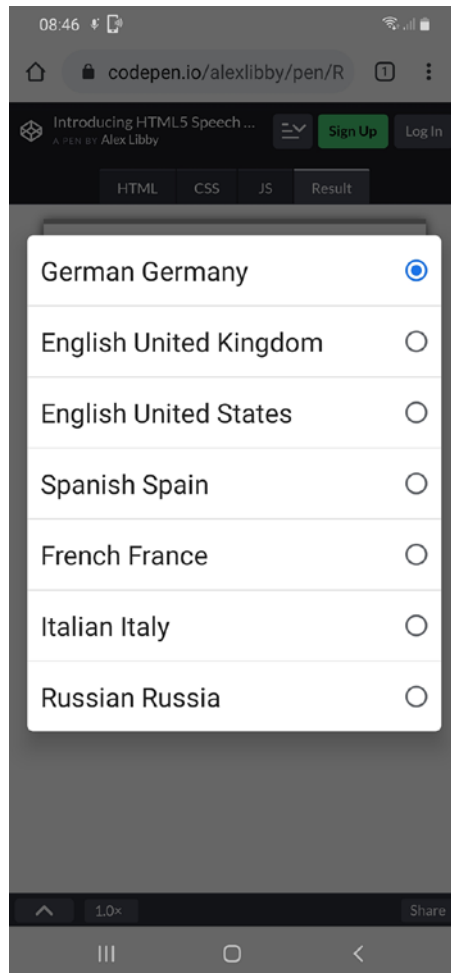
08:46

codepen.io/alexlibby/pen/R

1

Introducing HTML5 Speech ...
A PEN BY Alex Libby

Sign Up

Log In

HTML

CSS

JS

Result

German Germany

English United Kingdom

English United States

Spanish Spain

French France

Italian Italy

Russian Russia

1.0×

Share